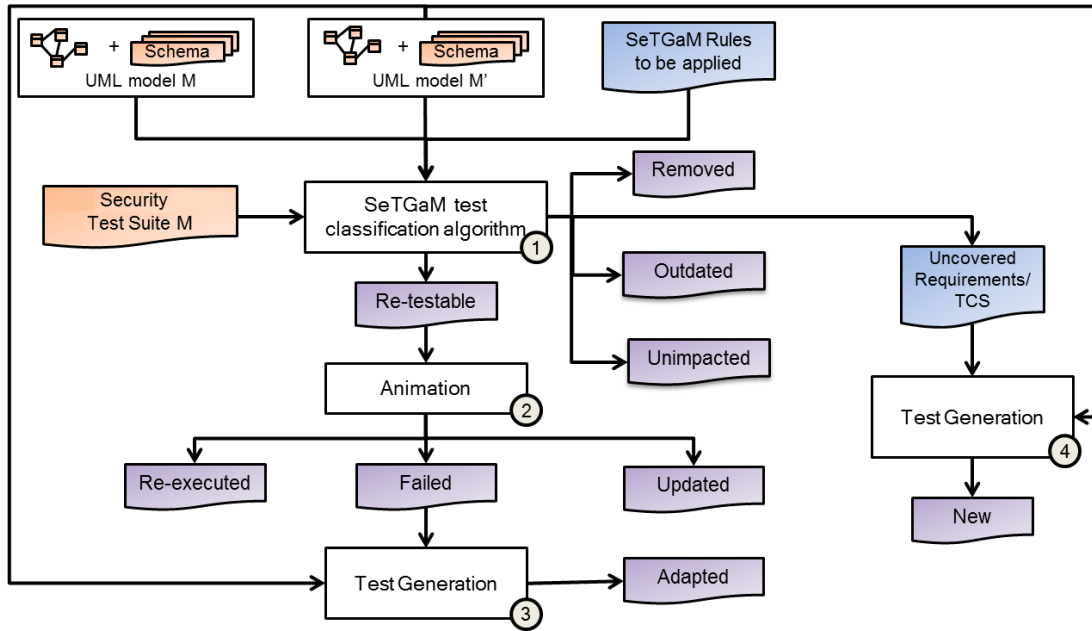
+ Schema
UML model M

+ Schema
UML model M'

SeTGaM Rules to be applied

Security Test Suite M

SeTGaM test classification algorithm
1

Removed

Outdated

Unimpacted

Uncovered Requirements/ TCS

Re-testable

Animation
2

Test Generation
4

Re-executed

Failed

Updated

New

Test Generation
3

Adapted